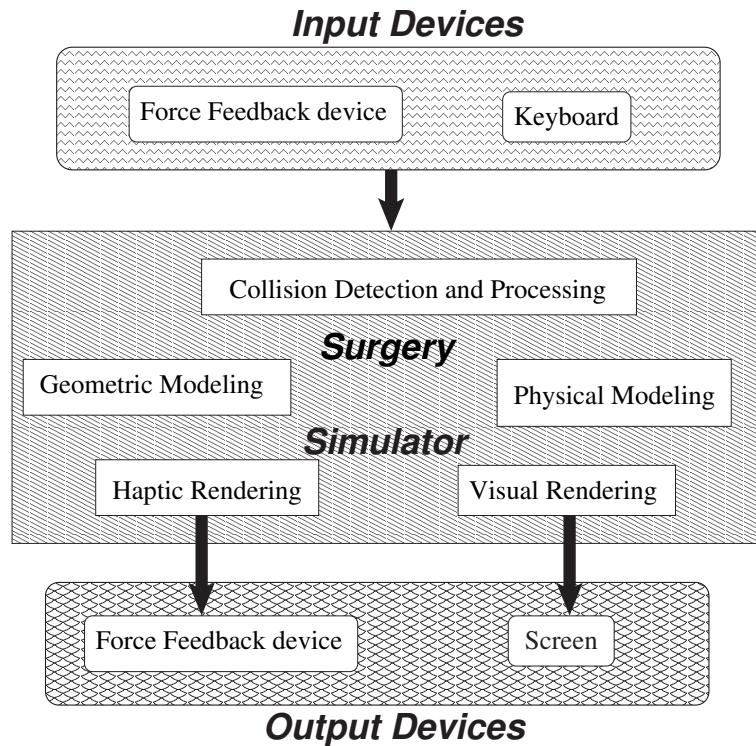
Input Devices

Force Feedback device

Keyboard

Collision Detection and Processing

Surgery

Geometric Modeling

Physical Modeling

Simulator

Haptic Rendering

Visual Rendering

Force Feedback device

Screen

Output Devices